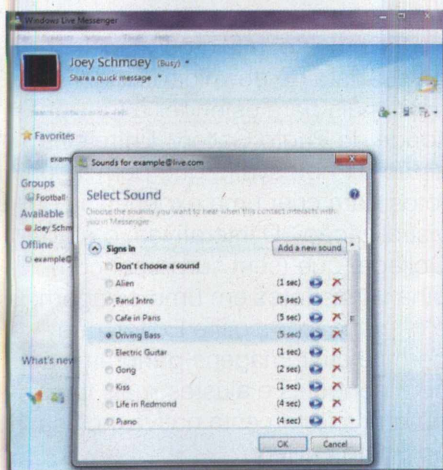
Windows Live Messenger

Joey Schmoey (Busy)

Share a quick message

Favorites

examp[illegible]

Groups

Football

Available

Joey Schm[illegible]

Offline

example@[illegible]

What's new

Sounds for example@live.com

Select Sound

Choose the sounds you want to hear when this contact interacts with you in Messenger

Signs in

Add a new sound

Don't choose a sound

| | |
|---|---|
| Alien | (1 sec) |
| Band Intro | (5 sec) |
| Cafe in Paris | (5 sec) |
| Driving Bass | (5 sec) |
| Electric Guitar | (1 sec) |
| Gong | (2 sec) |
| Kiss | (1 sec) |
| Life in Redmond | (4 sec) |
| Piano | (4 sec) |

OK

Cancel